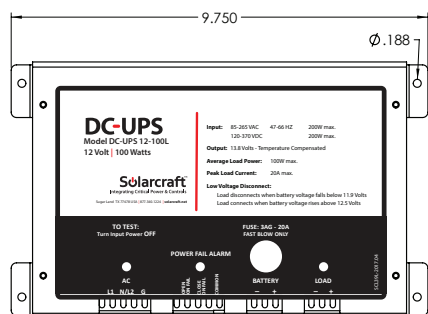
9.750

$\phi$.188

DC-UPS
Model DC-UPS 12-100L
12 Volt | 100 Watts

Solarcraft
Integrating Critical Power & Controls
Sugar Land TX 77478 USA | 877-340-3224 | solarcraft.net

Input: 85-265 VAC 47-66 HZ 200W max.
120-370 VDC 200W max.

Output: 13.8 Volts - Temperature Compensated

Average Load Power: 100W max.

Peak Load Current: 20A max.

Low Voltage Disconnect:
Load disconnects when battery voltage falls below 11.9 Volts
Load connects when battery voltage rises above 12.5 Volts

TO TEST:
Turn Input Power OFF

FUSE: 3AG - 20A
FAST BLOW ONLY

POWER FAIL ALARM

AC
L1 N/L2 G

BATTERY
– +

LOAD
– +

DC-UPS_12V_100W